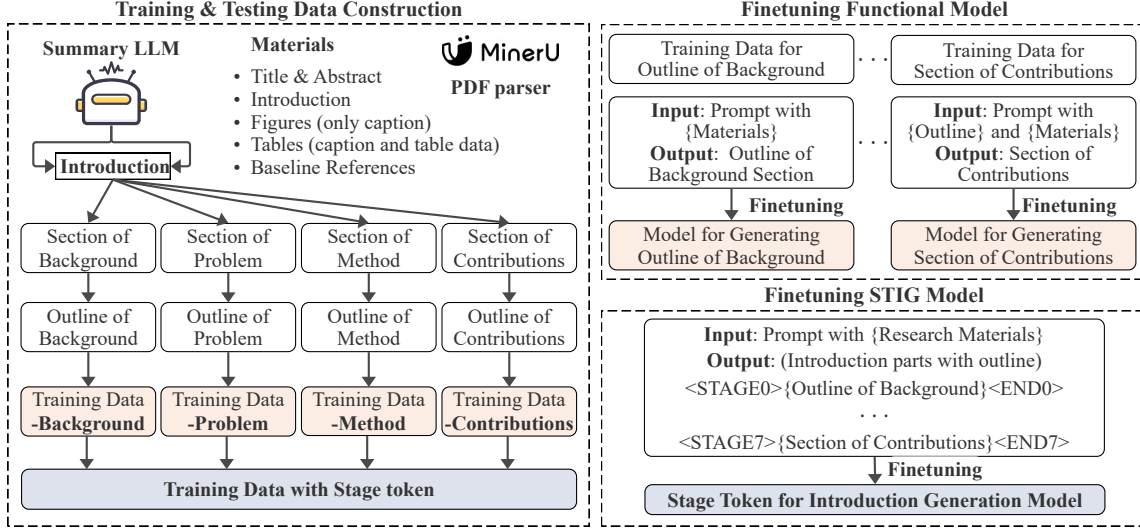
Training & Testing Data Construction

Summary LLM

Materials

• Title & Abstract
• Introduction
• Figures (only caption)
• Tables (caption and table data)
• Baseline References

MinerU

PDF parser

Introduction

Section of Background

Section of Problem

Section of Method

Section of Contributions

Outline of Background

Outline of Problem

Outline of Method

Outline of Contributions

Training Data -Background

Training Data -Problem

Training Data -Method

Training Data -Contributions

Training Data with Stage token

Finetuning Functional Model

Training Data for Outline of Background

. . .

Training Data for Section of Contributions

Input: Prompt with {Materials}
Output: Outline of Background Section

. . .

Input: Prompt with {Outline} and {Materials}
Output: Section of Contributions

Finetuning

Finetuning

Model for Generating Outline of Background

Model for Generating Section of Contributions

Finetuning STIG Model

Input: Prompt with {Research Materials}
Output: (Introduction parts with outline)
<STAGE0>{Outline of Background}<END0>
. . .
<STAGE7>{Section of Contributions}<END7>

Finetuning

Stage Token for Introduction Generation Model